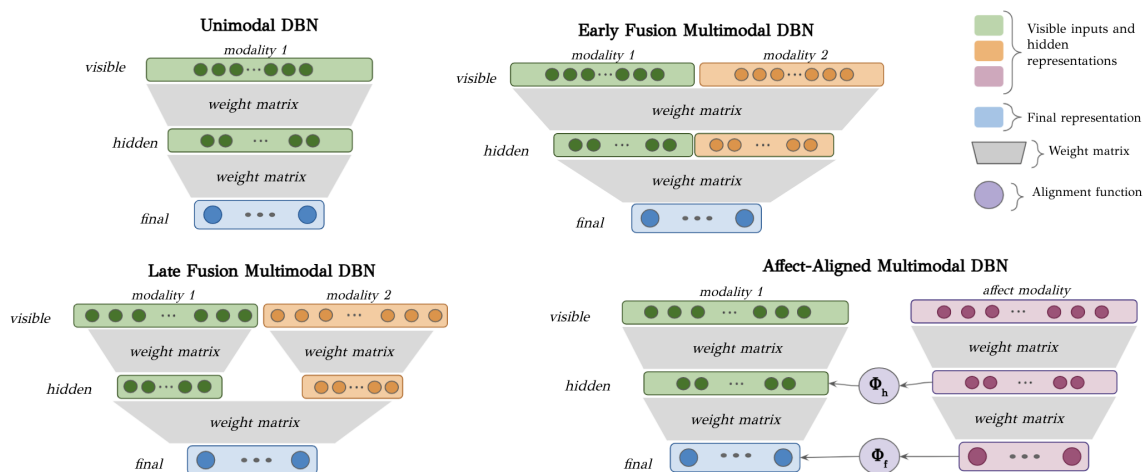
Unimodal DBN

modality 1

visible

weight matrix

hidden

weight matrix

final

Early Fusion Multimodal DBN

modality 1

modality 2

visible

weight matrix

hidden

weight matrix

final

Visible inputs and hidden representations

Final representation

Weight matrix

Alignment function

Late Fusion Multimodal DBN

modality 1

modality 2

visible

weight matrix

weight matrix

hidden

weight matrix

final

Affect-Aligned Multimodal DBN

modality 1

affect modality

visible

weight matrix

weight matrix

hidden

$\Phi_h$

weight matrix

weight matrix

final

$\Phi_f$